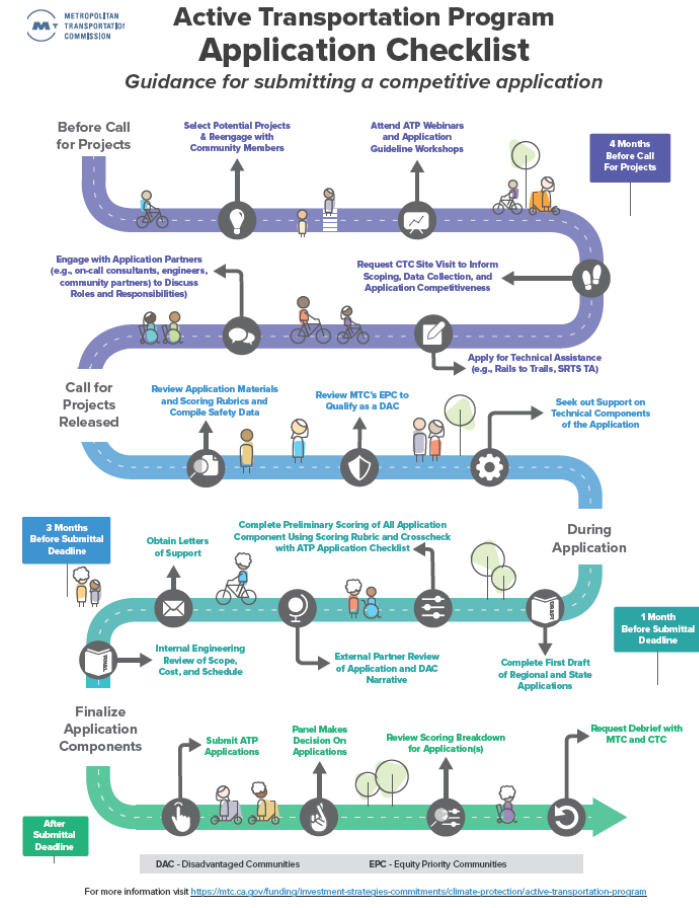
METROPOLITAN TRANSPORTATION COMMISSION

Active Transportation Program
Application Checklist
Guidance for submitting a competitive application

Before Call for Projects

Select Potential Projects & Reengage with Community Members

Attend ATP Webinars and Application Guideline Workshops

4 Months Before Call For Projects

Engage with Application Partners (e.g., on-call consultants, engineers, community partners) to Discuss Roles and Responsibilities)

Request CTC Site Visit to Inform Scoping, Data Collection, and Application Competitiveness

Apply for Technical Assistance (e.g., Rails to Trails, SRTS TA)

Call for Projects Released

Review Application Materials and Scoring Rubrics and Compile Safety Data

Review MTC's EPC to Qualify as a DAC

Seek out Support on Technical Components of the Application

3 Months Before Submittal Deadline

Obtain Letters of Support

Complete Preliminary Scoring of All Application Component Using Scoring Rubric and Crosscheck with ATP Application Checklist

During Application

Internal Engineering Review of Scope, Cost, and Schedule

External Partner Review of Application and DAC Narrative

Complete First Draft of Regional and State Applications

1 Month Before Submittal Deadline

Finalize Application Components

Submit ATP Applications

Panel Makes Decision On Applications

Review Scoring Breakdown for Application(s)

Request Debrief with MTC and CTC

After Submittal Deadline

DAC - Disadvantaged Communities
EPC - Equity Priority Communities

For more information visit https://mtc.ca.gov/funding/investment-strategies-commitments/climate-protection/active-transportation-program